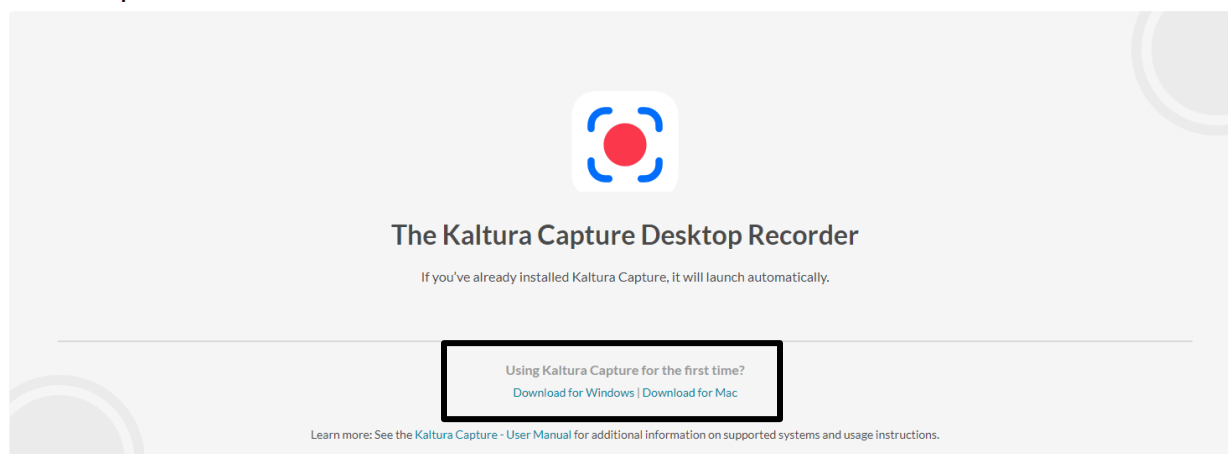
The Kaltura Capture Desktop Recorder

If you've already installed Kaltura Capture, it will launch automatically.

Using Kaltura Capture for the first time?

Download for Windows | Download for Mac

Learn more: See the Kaltura Capture - User Manual for additional information on supported systems and usage instructions.